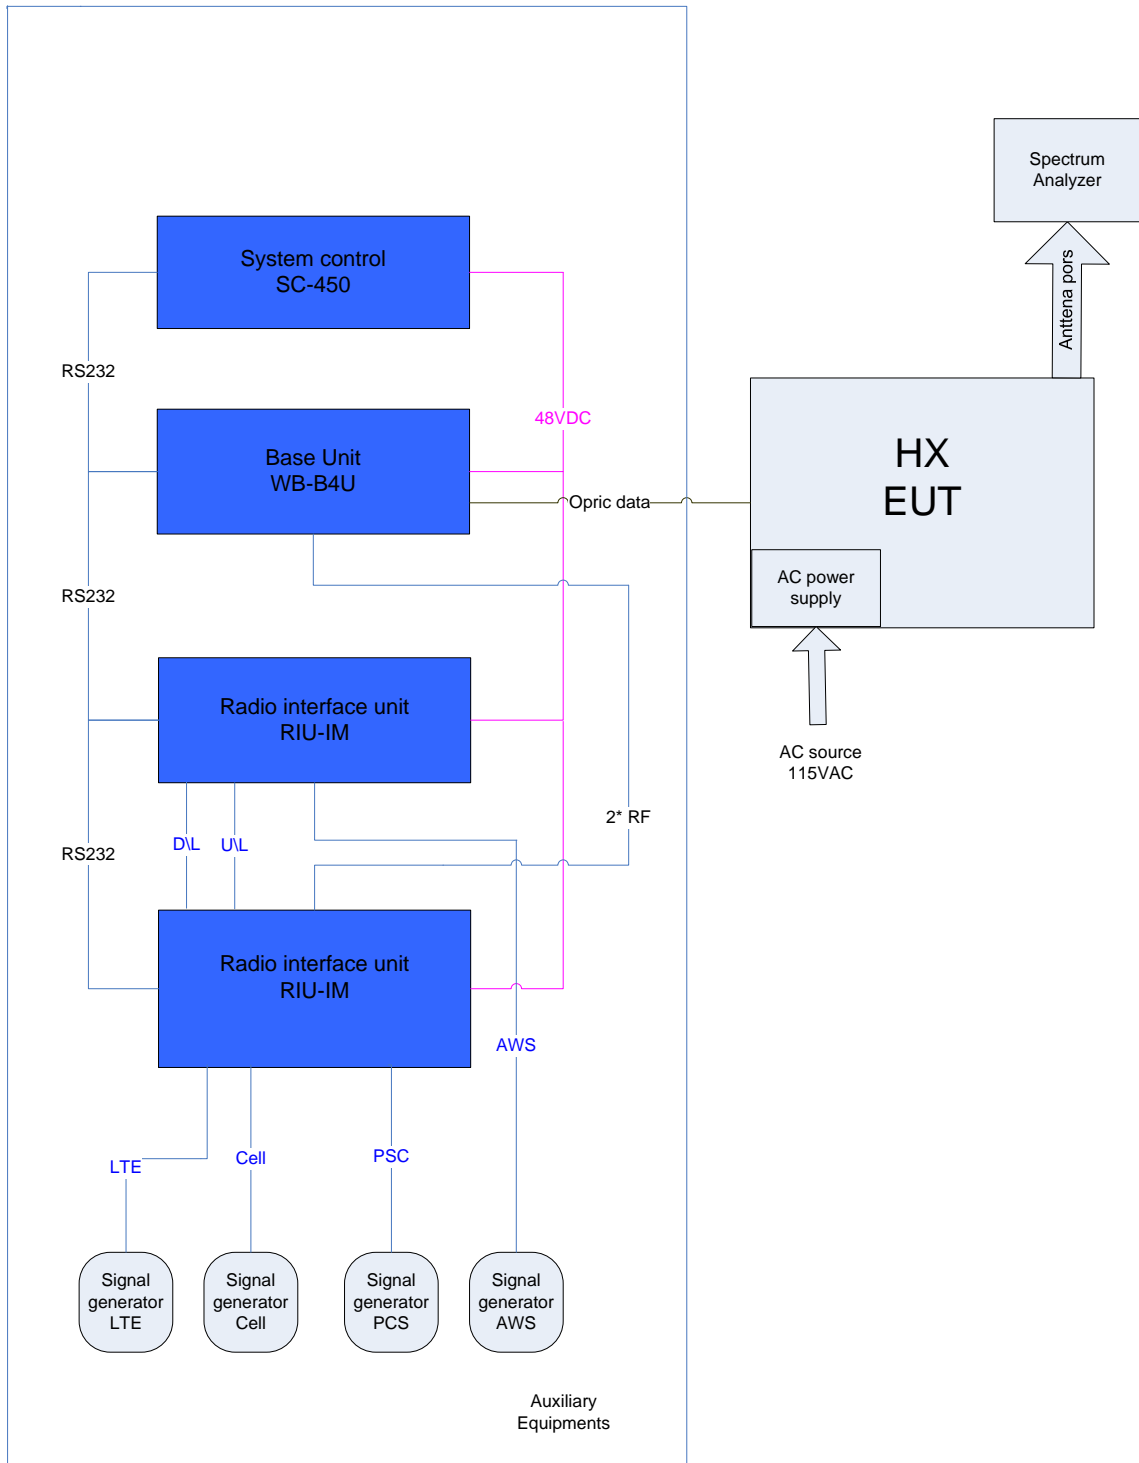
Spectrum Analyzer

Anttena pors

System control
SC-450

RS232

48VDC

Base Unit
WB-B4U

Opric data

HX
EUT

AC power supply

RS232

Radio interface unit
RIU-IM

AC source
115VAC

2* RF

D\L

U\L

RS232

Radio interface unit
RIU-IM

AWS

LTE

Cell

PSC

Signal generator LTE

Signal generator Cell

Signal generator PCS

Signal generator AWS

Auxiliary Equipments